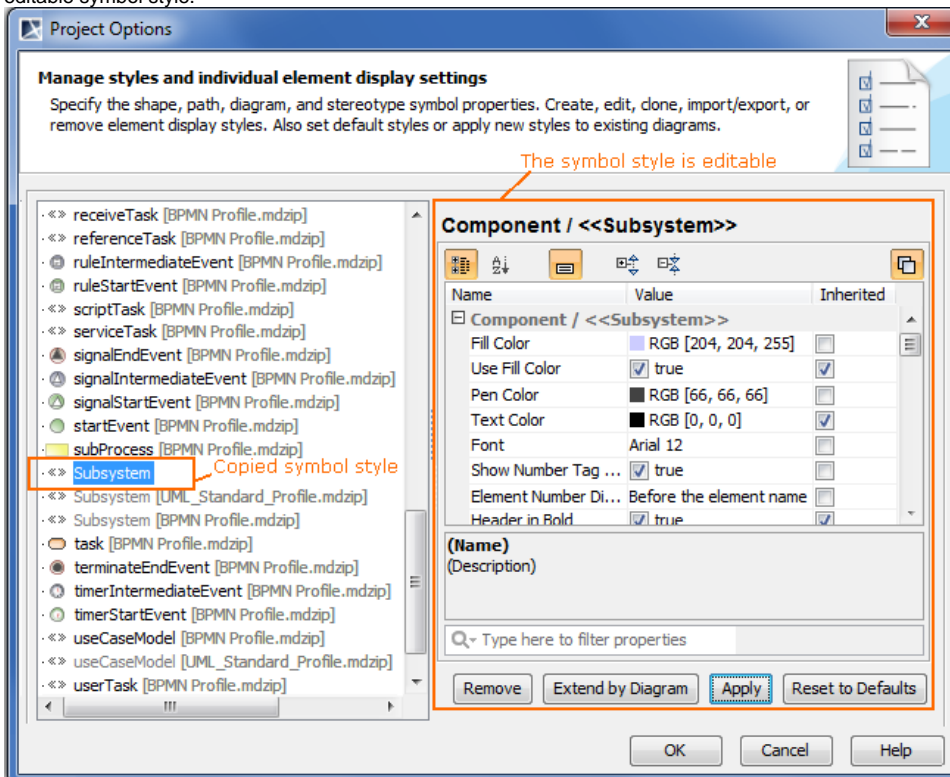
editable symbol style.

Project Options

Manage styles and individual element display settings

Specify the shape, path, diagram, and stereotype symbol properties. Create, edit, clone, import/export, or remove element display styles. Also set default styles or apply new styles to existing diagrams.

The symbol style is editable

«» receiveTask [BPMN Profile.mdzip]
«» referenceTask [BPMN Profile.mdzip]
ruleIntermediateEvent [BPMN Profile.mdzip]
ruleStartEvent [BPMN Profile.mdzip]
«» scriptTask [BPMN Profile.mdzip]
«» serviceTask [BPMN Profile.mdzip]
signalEndEvent [BPMN Profile.mdzip]
signalIntermediateEvent [BPMN Profile.mdzip]
signalStartEvent [BPMN Profile.mdzip]
startEvent [BPMN Profile.mdzip]
subProcess [BPMN Profile.mdzip]
«» Subsystem
Copied symbol style
«» Subsystem [UML_Standard_Profile.mdzip]
«» Subsystem [BPMN Profile.mdzip]
task [BPMN Profile.mdzip]
terminateEndEvent [BPMN Profile.mdzip]
timerIntermediateEvent [BPMN Profile.mdzip]
timerStartEvent [BPMN Profile.mdzip]
«» useCaseModel [BPMN Profile.mdzip]
«» useCaseModel [UML_Standard_Profile.mdzip]
«» userTask [BPMN Profile.mdzip]

Component / <<Subsystem>>

| Name | Value | Inherited |
|---|---|---|
| ⊟ Component / <<Subsystem>> | | |
| Fill Color | RGB [204, 204, 255] | ☐ |
| Use Fill Color | ☑ true | ☑ |
| Pen Color | RGB [66, 66, 66] | ☐ |
| Text Color | RGB [0, 0, 0] | ☑ |
| Font | Arial 12 | ☐ |
| Show Number Tag ... | ☑ true | ☐ |
| Element Number Di... | Before the element name | ☐ |
| Header in Bold | ☑ true | ☑ |

(Name)
(Description)

Type here to filter properties

Remove | Extend by Diagram | Apply | Reset to Defaults

OK | Cancel | Help